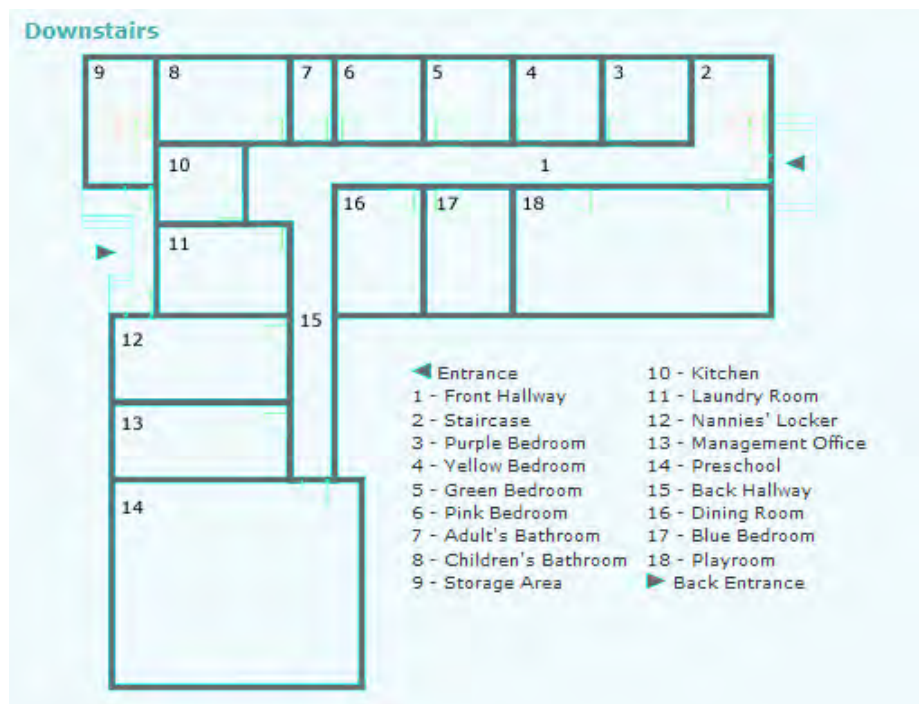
Downstairs

9
8
7
6
5
4
3
2
10
1
16
17
18
11
15
12
13
14

Entrance
1 - Front Hallway
2 - Staircase
3 - Purple Bedroom
4 - Yellow Bedroom
5 - Green Bedroom
6 - Pink Bedroom
7 - Adult's Bathroom
8 - Children's Bathroom
9 - Storage Area

10 - Kitchen
11 - Laundry Room
12 - Nannies' Locker
13 - Management Office
14 - Preschool
15 - Back Hallway
16 - Dining Room
17 - Blue Bedroom
18 - Playroom
Back Entrance